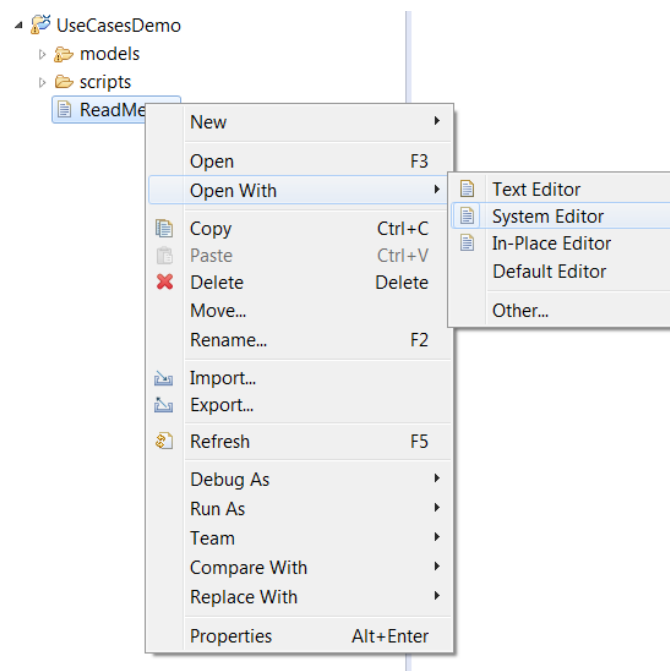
UseCasesDemo
models
scripts
ReadMe

New
Open F3
Open With
Copy Ctrl+C
Paste Ctrl+V
Delete Delete
Move...
Rename... F2
Import...
Export...
Refresh F5
Debug As
Run As
Team
Compare With
Replace With
Properties Alt+Enter

Text Editor
System Editor
In-Place Editor
Default Editor
Other...